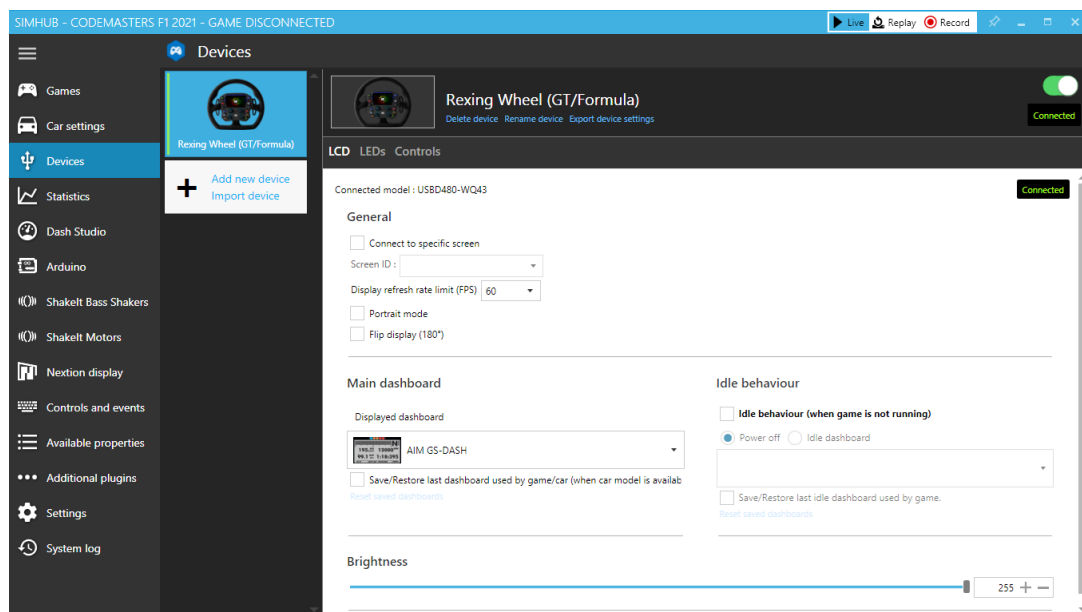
SIMHUB - CODEMASTERS F1 2021 - GAME DISCONNECTED

Live Replay Record

Devices

Games
Car settings
Devices
Statistics
Dash Studio
Arduino
ShakeIt Bass Shakers
ShakeIt Motors
Nextion display
Controls and events
Available properties
Additional plugins
Settings
System log

Rexing Wheel (GT/Formula)

Add new device
Import device

Rexing Wheel (GT/Formula)
Delete device Rename device Export device settings

Connected

LCD LEDs Controls

Connected model : USBD480-WQ43

Connected

General

Connect to specific screen
Screen ID :
Display refresh rate limit (FPS) 60
Portrait mode
Flip display (180°)

Main dashboard

Displayed dashboard

AIM GS-DASH

Save/Restore last dashboard used by game/car (when car model is availab
Reset saved dashboards

Idle behaviour

Idle behaviour (when game is not running)
Power off Idle dashboard

Save/Restore last idle dashboard used by game.
Reset saved dashboards

Brightness

255 + −